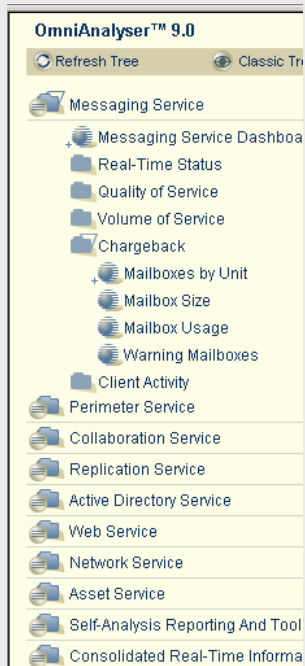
OmniAnalyser™ 9.0

Refresh Tree
Classic Tre

Messaging Service
Messaging Service Dashboa
Real-Time Status
Quality of Service
Volume of Service
Chargeback
Mailboxes by Unit
Mailbox Size
Mailbox Usage
Warning Mailboxes
Client Activity
Perimeter Service
Collaboration Service
Replication Service
Active Directory Service
Web Service
Network Service
Asset Service
Self-Analysis Reporting And Tool
Consolidated Real-Time Informa